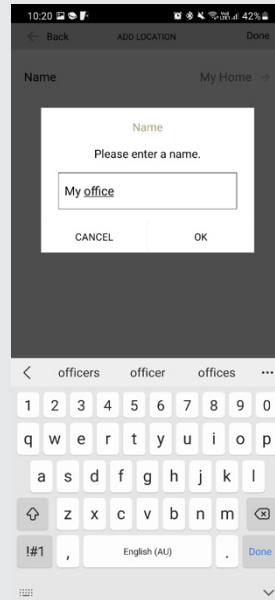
10:20

42%

Back

ADD LOCATION

Done

Name

My Home

Name

Please enter a name.

My office

CANCEL

OK

officers

officer

offices

1 2 3 4 5 6 7 8 9 0

q w e r t y u i o p

a s d f g h j k l

z x c v b n m

!#1

,

English (AU)

.

Done